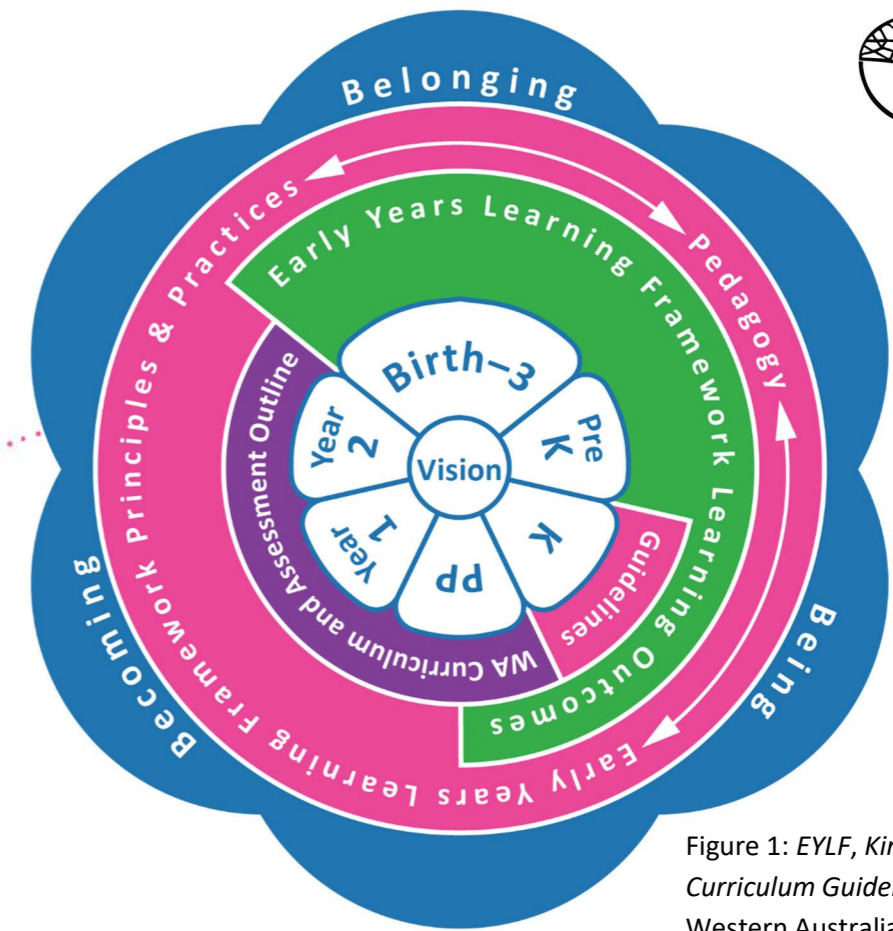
Belonging

Early Years Learning Framework Principles & Practices

Pedagogy

Early Years Learning Framework Learning Outcomes

Birth–3

Pre K

K

PP

Year 1

Year 2

Vision

Guidelines

WA Curriculum and Assessment Outline

Being

Becoming

Figure 1: EYLF, Kin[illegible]
Curriculum Guide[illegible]
Western Australia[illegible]